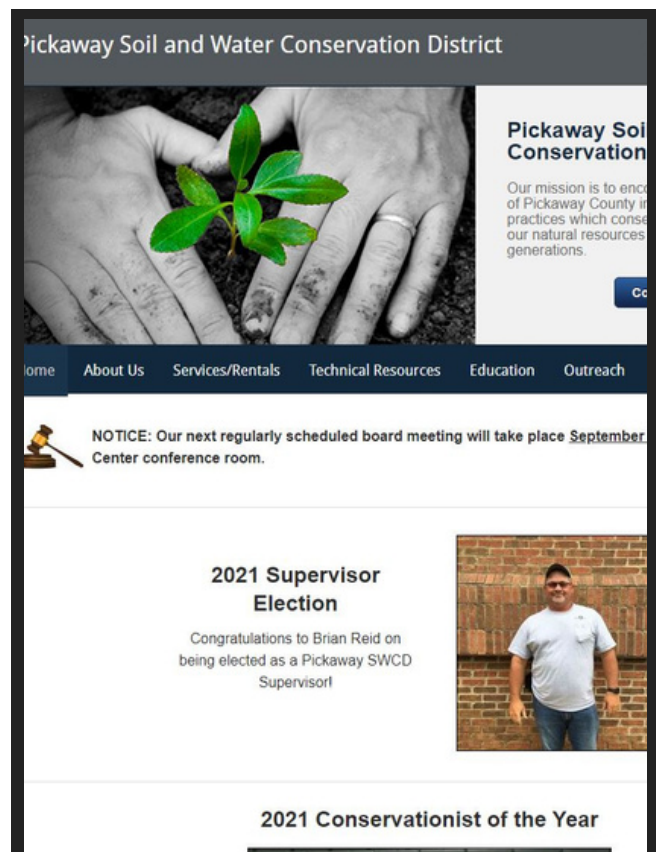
ickaway Soil and Water Conservation District

Pickaway Soi
Conservation

Our mission is to enco
of Pickaway County i
practices which conse
our natural resources
generations.

Co

ome About Us Services/Rentals Technical Resources Education Outreach

NOTICE: Our next regularly scheduled board meeting will take place September
Center conference room.

2021 Supervisor Election

Congratulations to Brian Reid on being elected as a Pickaway SWCD Supervisor!

2021 Conservationist of the Year